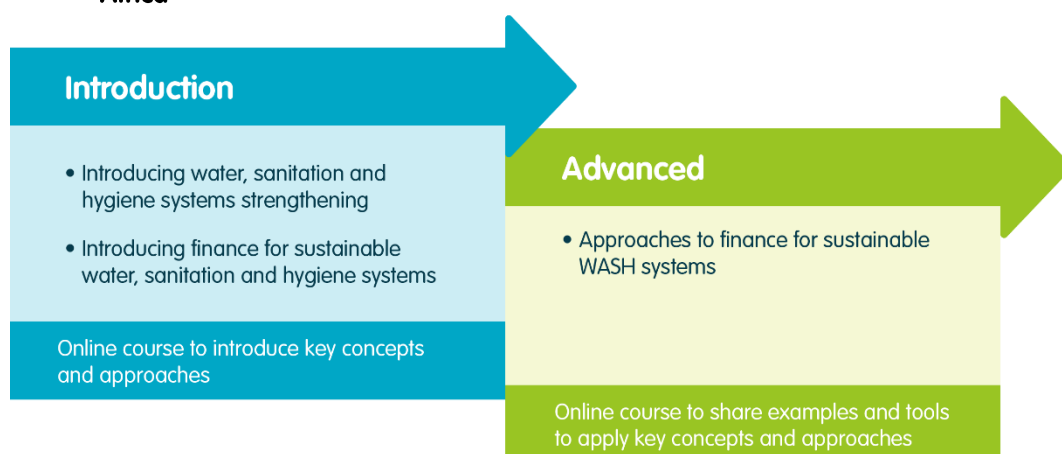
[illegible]

Introduction

• Introducing water, sanitation and hygiene systems strengthening

• Introducing finance for sustainable water, sanitation and hygiene systems

Online course to introduce key concepts and approaches

Advanced

• Approaches to finance for sustainable WASH systems

Online course to share examples and tools to apply key concepts and approaches